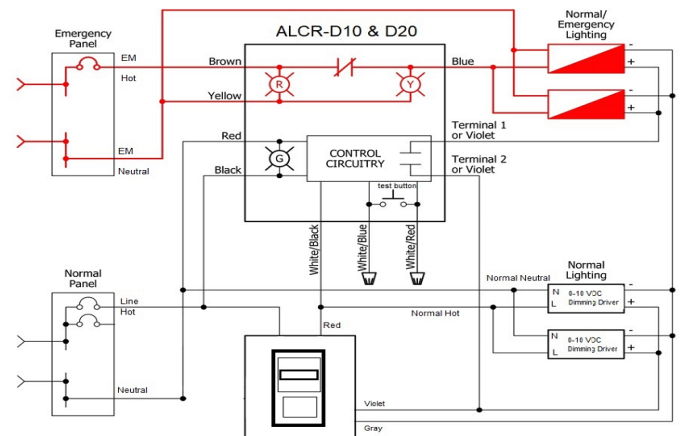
Emergency Panel

EM

Hot

EM

Neutral

ALCR-D10 & D20

Brown

Yellow

R

Y

Blue

Normal/ Emergency Lighting

-

+

-

+

Red

Terminal 1 or Violet

G

CONTROL CIRCUITRY

Black

Terminal 2 or Violet

test button

White/Black

White/Blue

White/Red

Normal Panel

Line

Hot

Neutral

Red

Normal Neutral

Normal Hot

Normal Lighting

N

L

0-10 VDC Dimming Driver

-

+

N

L

0-10 VDC Dimming Driver

-

+

Violet

Gray